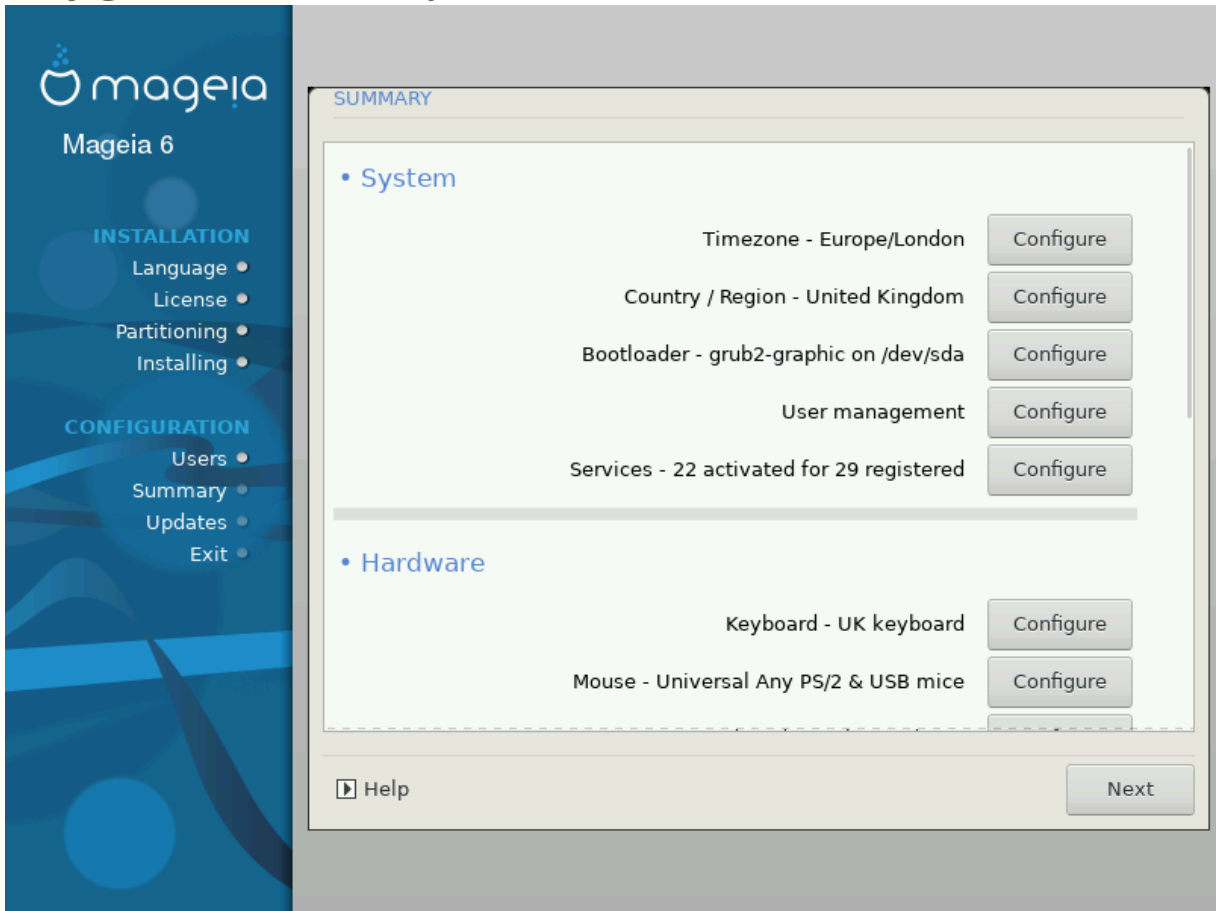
mageia

Mageia 6

INSTALLATION
Language
License
Partitioning
Installing

CONFIGURATION
Users
Summary
Updates
Exit

SUMMARY

• System

Timezone - Europe/London Configure

Country / Region - United Kingdom Configure

Bootloader - grub2-graphic on /dev/sda Configure

User management Configure

Services - 22 activated for 29 registered Configure

• Hardware

Keyboard - UK keyboard Configure

Mouse - Universal Any PS/2 & USB mice Configure

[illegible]

Help

Next